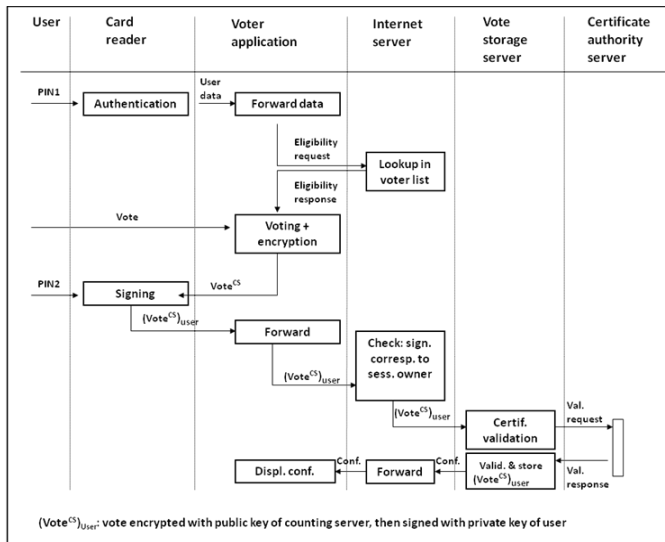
User

Card reader

Voter application

Internet server

Vote storage server

Certificate authority server

PIN1

Authentication

User data

Forward data

Eligibility request

Lookup in voter list

Eligibility response

Vote

Voting + encryption

PIN2

Signing

$Vote^{CS}$

$(Vote^{CS})_{user}$

Forward

$(Vote^{CS})_{user}$

Check: sign. corresp. to sess. owner

$(Vote^{CS})_{user}$

Certif. validation

Val. request

Val. response

Valid. & store $(Vote^{CS})_{user}$

Conf.

Forward

Conf.

Displ. conf.

$(Vote^{CS})_{User}$: vote encrypted with public key of counting server, then signed with private key of user